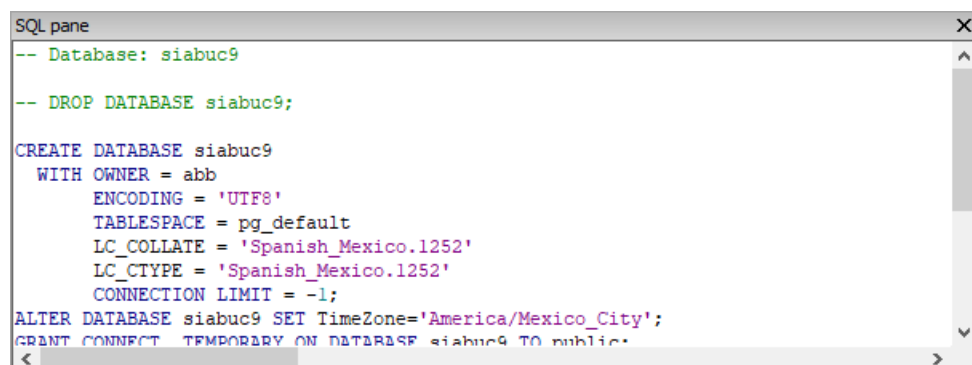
SQL pane

-- Database: siabuc9

-- DROP DATABASE siabuc9;

CREATE DATABASE siabuc9
  WITH OWNER = abb
       ENCODING = 'UTF8'
       TABLESPACE = pg_default
       LC_COLLATE = 'Spanish_Mexico.1252'
       LC_CTYPE = 'Spanish_Mexico.1252'
       CONNECTION LIMIT = -1;
ALTER DATABASE siabuc9 SET TimeZone='America/Mexico_City';
GRANT CONNECT, TEMPORARY ON DATABASE siabuc9 TO public;